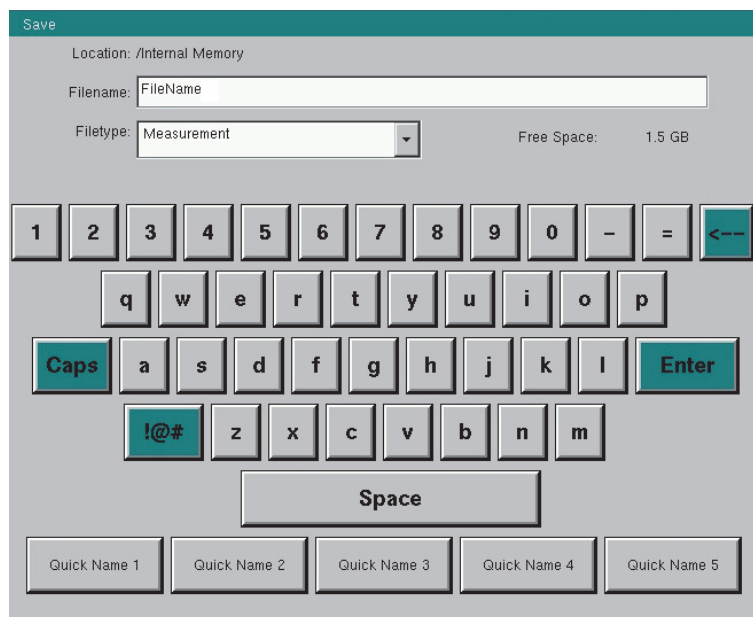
Save

Location: /Internal Memory

Filename: FileName

Filetype: Measurement

Free Space: 1.5 GB

1 2 3 4 5 6 7 8 9 0 – = <--

q w e r t y u i o p

Caps a s d f g h j k l Enter

!@# z x c v b n m

Space

Quick Name 1 Quick Name 2 Quick Name 3 Quick Name 4 Quick Name 5